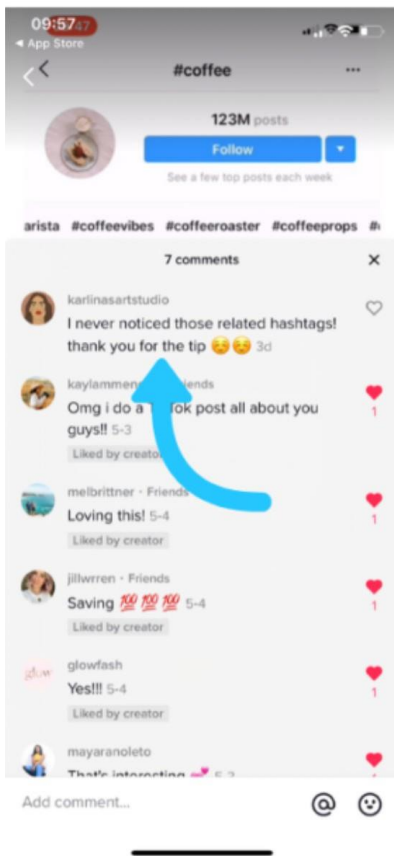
09:57
◂ App Store

#coffee

123M posts

Follow

See a few top posts each week

arista #coffeevibes #coffeeroaster #coffeeprops #

7 comments

karlinasartstudio
I never noticed those related hashtags! thank you for the tip 😌😌 3d

kaylammen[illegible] · Friends
Omg i do a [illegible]ok post all about you guys!! 5-3
Liked by creator
1

melbrittner · Friends
Loving this! 5-4
Liked by creator
1

jillwrren · Friends
Saving 💯💯💯 5-4
Liked by creator
1

glowfash
glow
Yes!!! 5-4
Liked by creator
1

mayaranoleto
That's interesting 💕 5-3

Add comment...